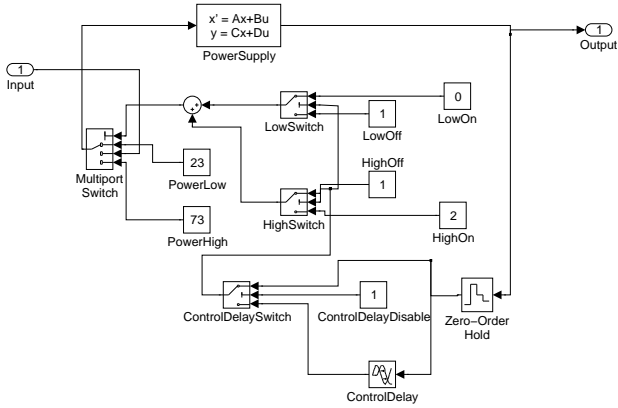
x' = Ax+Bu
y = Cx+Du
PowerSupply

1
Output

1
Input

+
+

LowSwitch

1
LowOff

0
LowOn

Multiport
Switch

23
PowerLow

HighOff

1

HighSwitch

73
PowerHigh

2
HighOn

1
ControlDelaySwitch
ControlDelayDisable

Zero−Order
Hold

ControlDelay